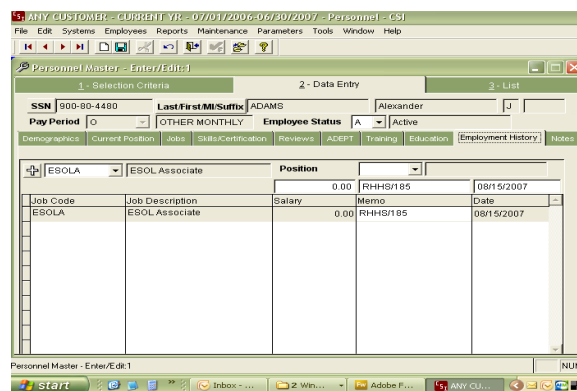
ANY CUSTOMER - CURRENT YR - 07/01/2006-06/30/2007 - Personnel - CSI
File Edit Systems Employees Reports Maintenance Parameters Tools Window Help

Personnel Master - Enter/Edit:1

1 - Selection Criteria | 2 - Data Entry | 3 - List

SSN 900-80-4480 Last/First/MI/Suffix ADAMS Alexander J
Pay Period O OTHER MONTHLY Employee Status A Active

Demographics | Current Position | Jobs | Skills/Certification | Reviews | ADEPT | Training | Education | Employment History | Notes

ESOLA | ESOL Associate | Position
0.00 | RRHS/185 | 08/15/2007

| Job Code | Job Description | Salary | Memo | Date |
|---|---|---|---|---|
| ESOLA | ESOL Associate | 0.00 | RRHS/185 | 08/15/2007 |

Personnel Master - Enter/Edit:1 NUM

start | Inbox - ... | 2 Win... | Adobe F... | ANY CU...